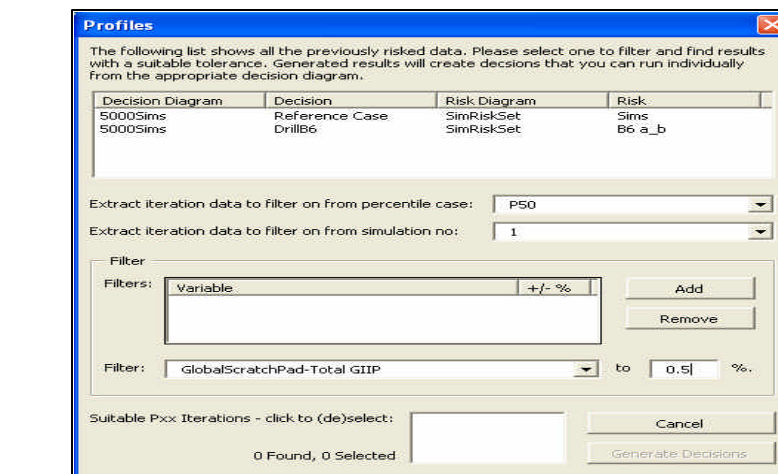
Profiles

The following list shows all the previously risked data. Please select one to filter and find results with a suitable tolerance. Generated results will create decsions that you can run individually from the appropriate decision diagram.

| Decision Diagram | Decision | Risk Diagram | Risk |
|---|---|---|---|
| 5000Sims | Reference Case | SimRiskSet | Sims |
| 5000Sims | DrillB6 | SimRiskSet | B6 a_b |

Extract iteration data to filter on from percentile case: P50

Extract iteration data to filter on from simulation no: 1

Filter

Filters: Variable +/- %

Add

Remove

Filter: GlobalScratchPad-Total GIIP to 0.5 %.

Suitable Pxx Iterations - click to (de)select:

0 Found, 0 Selected

Cancel

Generate Decisions